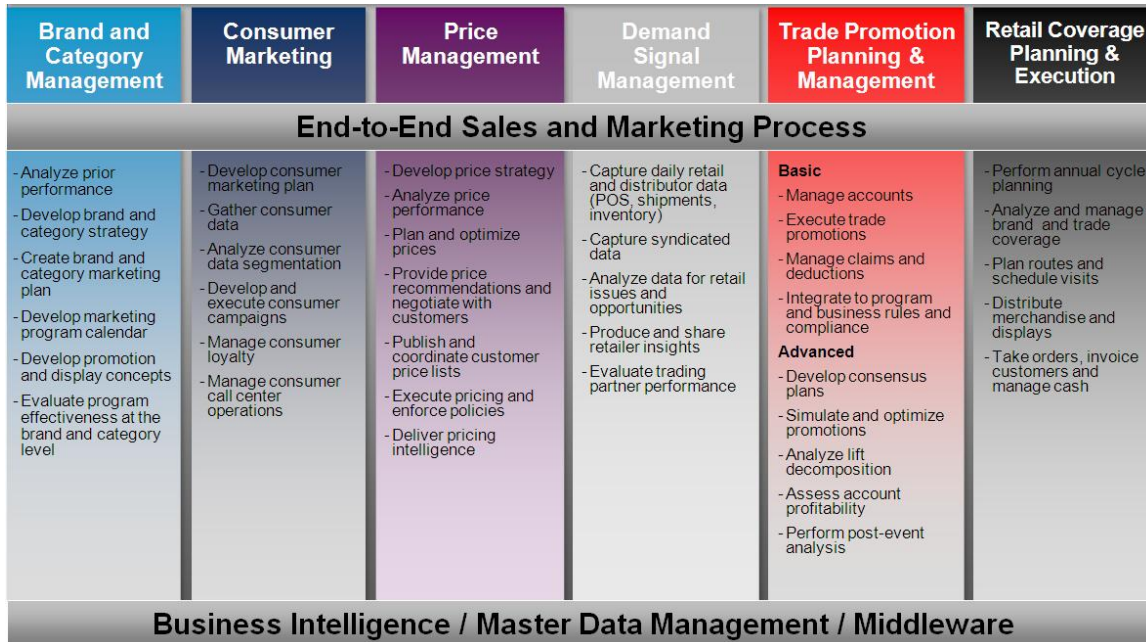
Brand and Category Management

Consumer Marketing

Price Management

Demand Signal Management

Trade Promotion Planning & Management

Retail Coverage Planning & Execution

End-to-End Sales and Marketing Process

- Analyze prior performance
- Develop brand and category strategy
- Create brand and category marketing plan
- Develop marketing program calendar
- Develop promotion and display concepts
- Evaluate program effectiveness at the brand and category level

- Develop consumer marketing plan
- Gather consumer data
- Analyze consumer data segmentation
- Develop and execute consumer campaigns
- Manage consumer loyalty
- Manage consumer call center operations

- Develop price strategy
- Analyze price performance
- Plan and optimize prices
- Provide price recommendations and negotiate with customers
- Publish and coordinate customer price lists
- Execute pricing and enforce policies
- Deliver pricing intelligence

- Capture daily retail and distributor data (POS, shipments, inventory)
- Capture syndicated data
- Analyze data for retail issues and opportunities
- Produce and share retailer insights
- Evaluate trading partner performance

Basic
- Manage accounts
- Execute trade promotions
- Manage claims and deductions
- Integrate to program and business rules and compliance
Advanced
- Develop consensus plans
- Simulate and optimize promotions
- Analyze lift decomposition
- Assess account profitability
- Perform post-event analysis

- Perform annual cycle planning
- Analyze and manage brand and trade coverage
- Plan routes and schedule visits
- Distribute merchandise and displays
- Take orders, invoice customers and manage cash

Business Intelligence / Master Data Management / Middleware